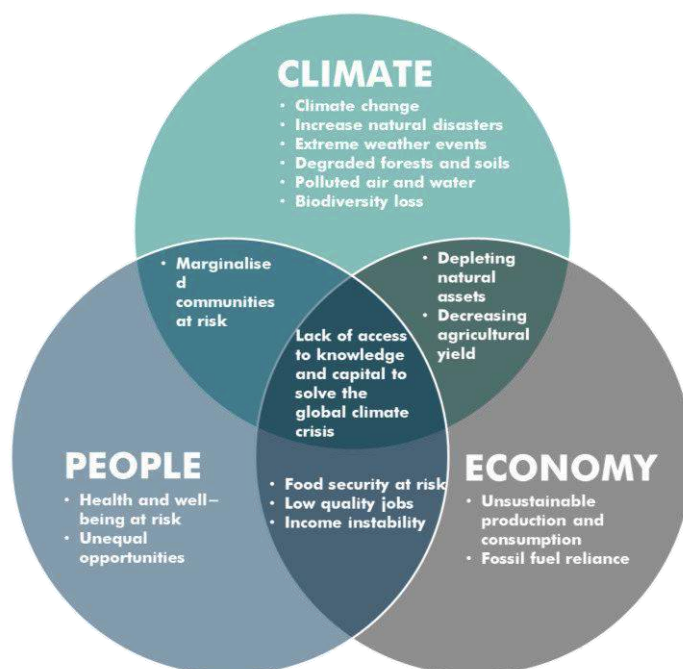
CLIMATE
• Climate change
• Increase natural disasters
• Extreme weather events
• Degraded forests and soils
• Polluted air and water
• Biodiversity loss

• Marginalise d communities at risk

• Depleting natural assets
• Decreasing agricultural yield

Lack of access to knowledge and capital to solve the global climate crisis

PEOPLE
• Health and well-being at risk
• Unequal opportunities

• Food security at risk
• Low quality jobs
• Income instability

ECONOMY
• Unsustainable production and consumption
• Fossil fuel reliance